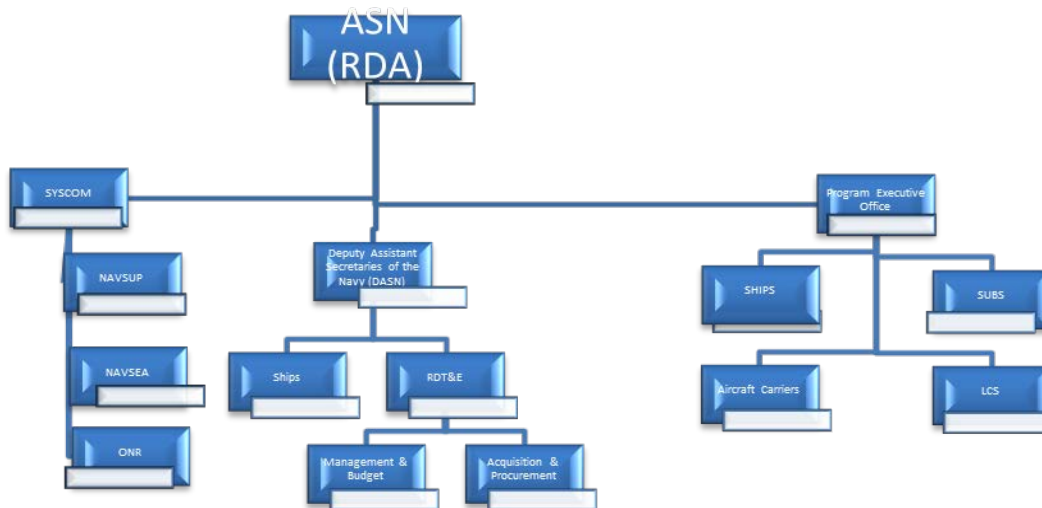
ASN (RDA)

SYSCOM

NAVSUP

NAVSEA

ONR

Deputy Assistant Secretaries of the Navy (DASN)

Ships

RDT&E

Management & Budget

Acquisition & Procurement

Program Executive Office

SHIPS

SUBS

Aircraft Carriers

LCS